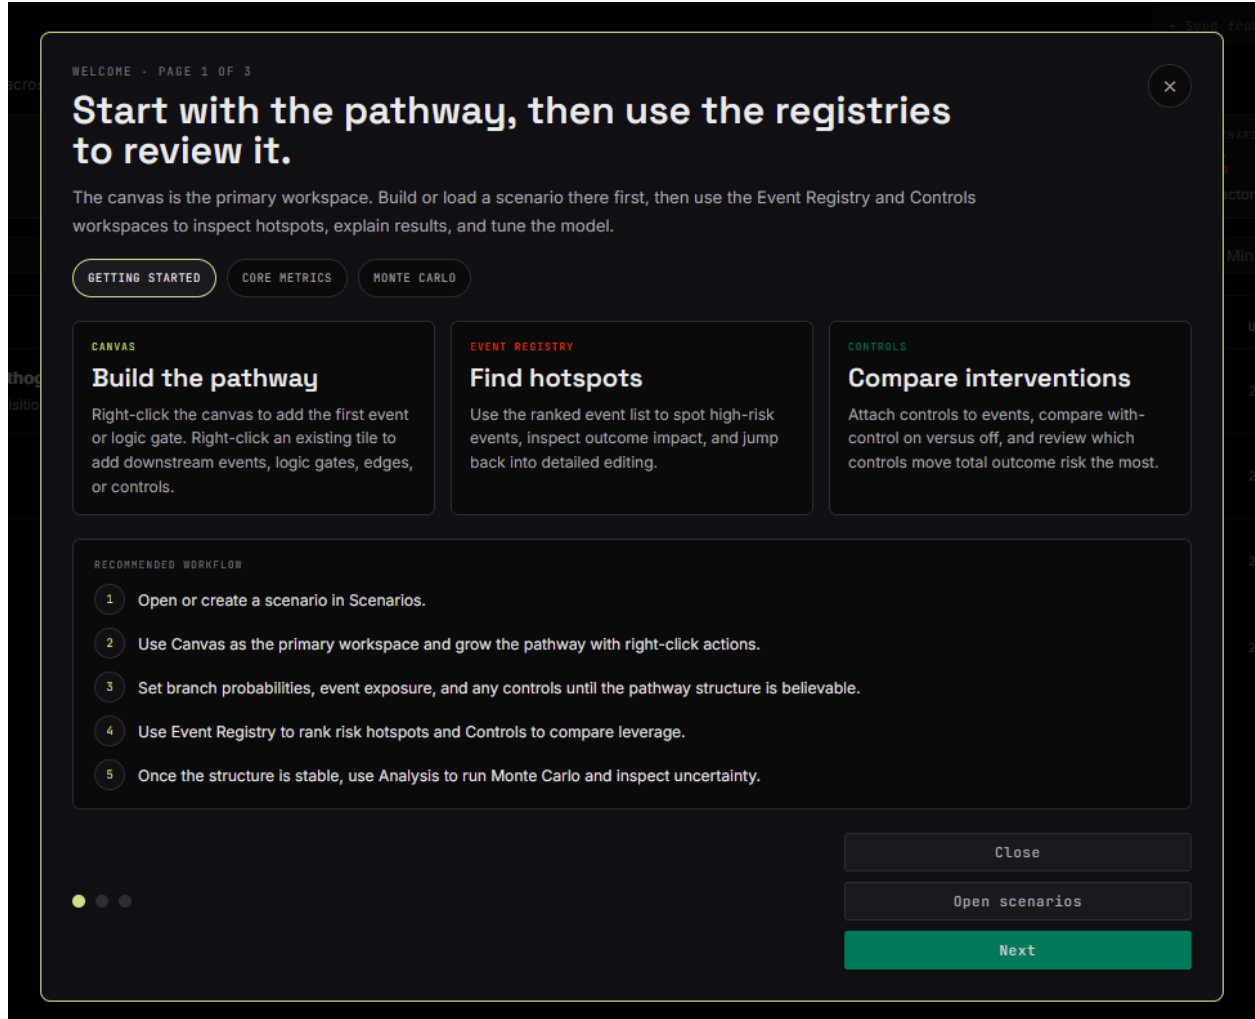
WELCOME · PAGE 1 OF 3

Start with the pathway, then use the registries to review it.

The canvas is the primary workspace. Build or load a scenario there first, then use the Event Registry and Controls workspaces to inspect hotspots, explain results, and tune the model.

GETTING STARTED
CORE METRICS
MONTE CARLO

CANVAS
Build the pathway
Right-click the canvas to add the first event or logic gate. Right-click an existing tile to add downstream events, logic gates, edges, or controls.

EVENT REGISTRY
Find hotspots
Use the ranked event list to spot high-risk events, inspect outcome impact, and jump back into detailed editing.

CONTROLS
Compare interventions
Attach controls to events, compare with-control on versus off, and review which controls move total outcome risk the most.

RECOMMENDED WORKFLOW
1 Open or create a scenario in Scenarios.
2 Use Canvas as the primary workspace and grow the pathway with right-click actions.
3 Set branch probabilities, event exposure, and any controls until the pathway structure is believable.
4 Use Event Registry to rank risk hotspots and Controls to compare leverage.
5 Once the structure is stable, use Analysis to run Monte Carlo and inspect uncertainty.

Close
Open scenarios
Next